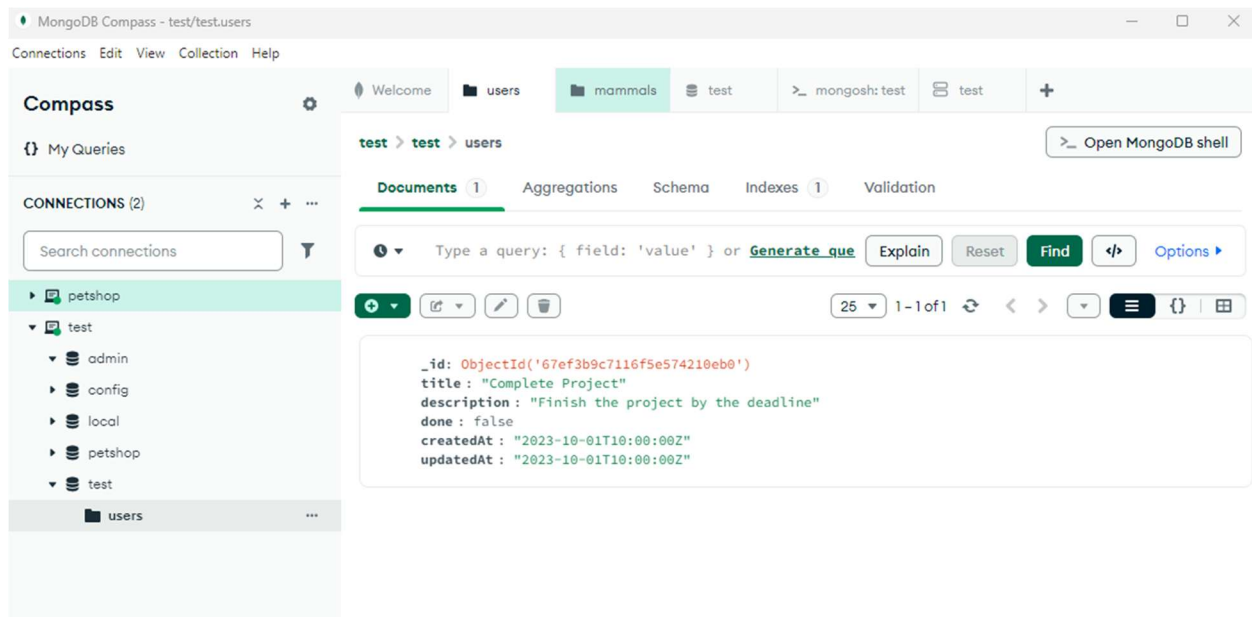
MongoDB Compass - test/test.users

Connections Edit View Collection Help

Compass

{} My Queries

CONNECTIONS (2)

Search connections

petshop
test
admin
config
local
petshop
test
users

Welcome | users | mammals | test | >_ mongosh: test | test | +

test > test > users

>_ Open MongoDB shell

Documents 1 | Aggregations | Schema | Indexes 1 | Validation

Type a query: { field: 'value' } or Generate que

Explain | Reset | Find | Options ▸

25 | 1 - 1 of 1

_id: ObjectId('67ef3b9c7116f5e574210eb0')
title : "Complete Project"
description : "Finish the project by the deadline"
done : false
createdAt : "2023-10-01T10:00:00Z"
updatedAt : "2023-10-01T10:00:00Z"